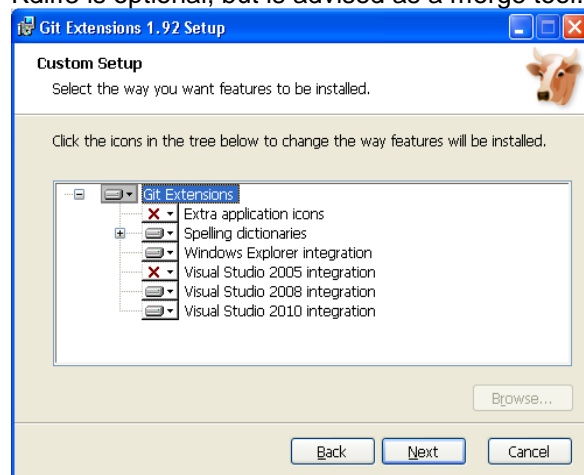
Kdiff3 is optional, but is advised as a merge tool.

Git Extensions 1.92 Setup

Custom Setup

Select the way you want features to be installed.

Click the icons in the tree below to change the way features will be installed.

Git Extensions
Extra application icons
Spelling dictionaries
Windows Explorer integration
Visual Studio 2005 integration
Visual Studio 2008 integration
Visual Studio 2010 integration

Browse...

Back Next Cancel